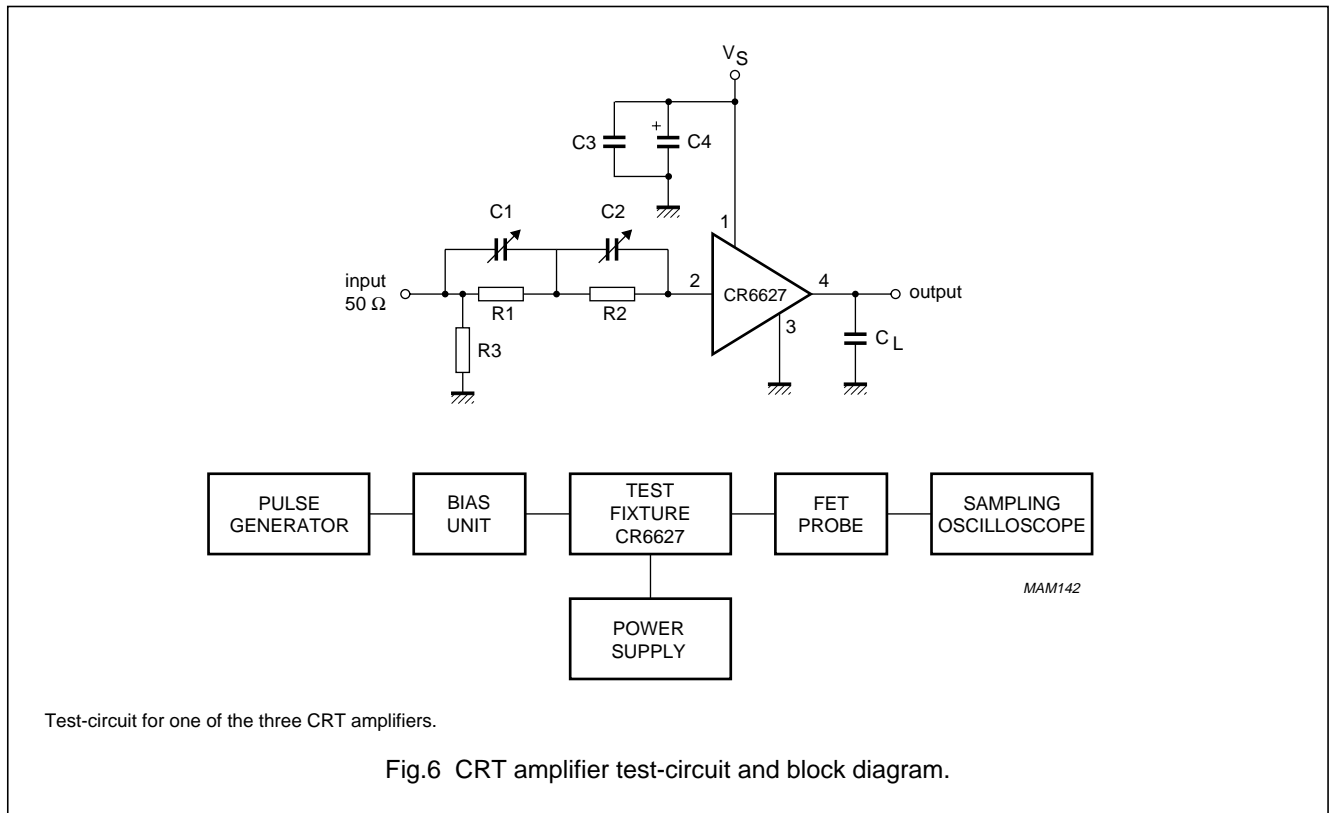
$V_S$

+

C3

C4

C1

C2

1

input
50 Ω

R1

R2

2

CR6627

4

output

R3

3

$C_L$

PULSE GENERATOR

BIAS UNIT

TEST FIXTURE CR6627

FET PROBE

SAMPLING OSCILLOSCOPE

MAM142

POWER SUPPLY

Test-circuit for one of the three CRT amplifiers.

Fig.6 CRT amplifier test-circuit and block diagram.